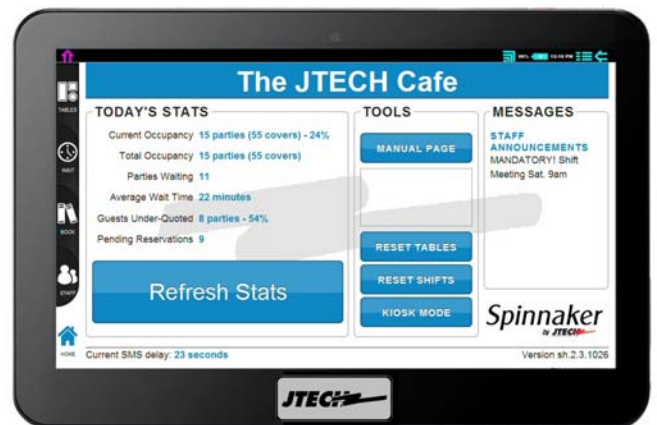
The JTECH Cafe

TABLES

WAIT

BOOK

STAFF

HOME

TODAY'S STATS

Current Occupancy 15 parties (55 covers) - 24%

Total Occupancy 15 parties (55 covers)

Parties Waiting 11

Average Wait Time 22 minutes

Guests Under-Quoted 8 parties - 54%

Pending Reservations 9

Refresh Stats

TOOLS

MANUAL PAGE

RESET TABLES

RESET SHIFTS

KIOSK MODE

MESSAGES

STAFF ANNOUNCEMENTS

MANDATORY! Shift Meeting Sat. 9am

Spinnaker by JTECH

Current SMS delay: 23 seconds

Version sh.2.3.1026

JTECH